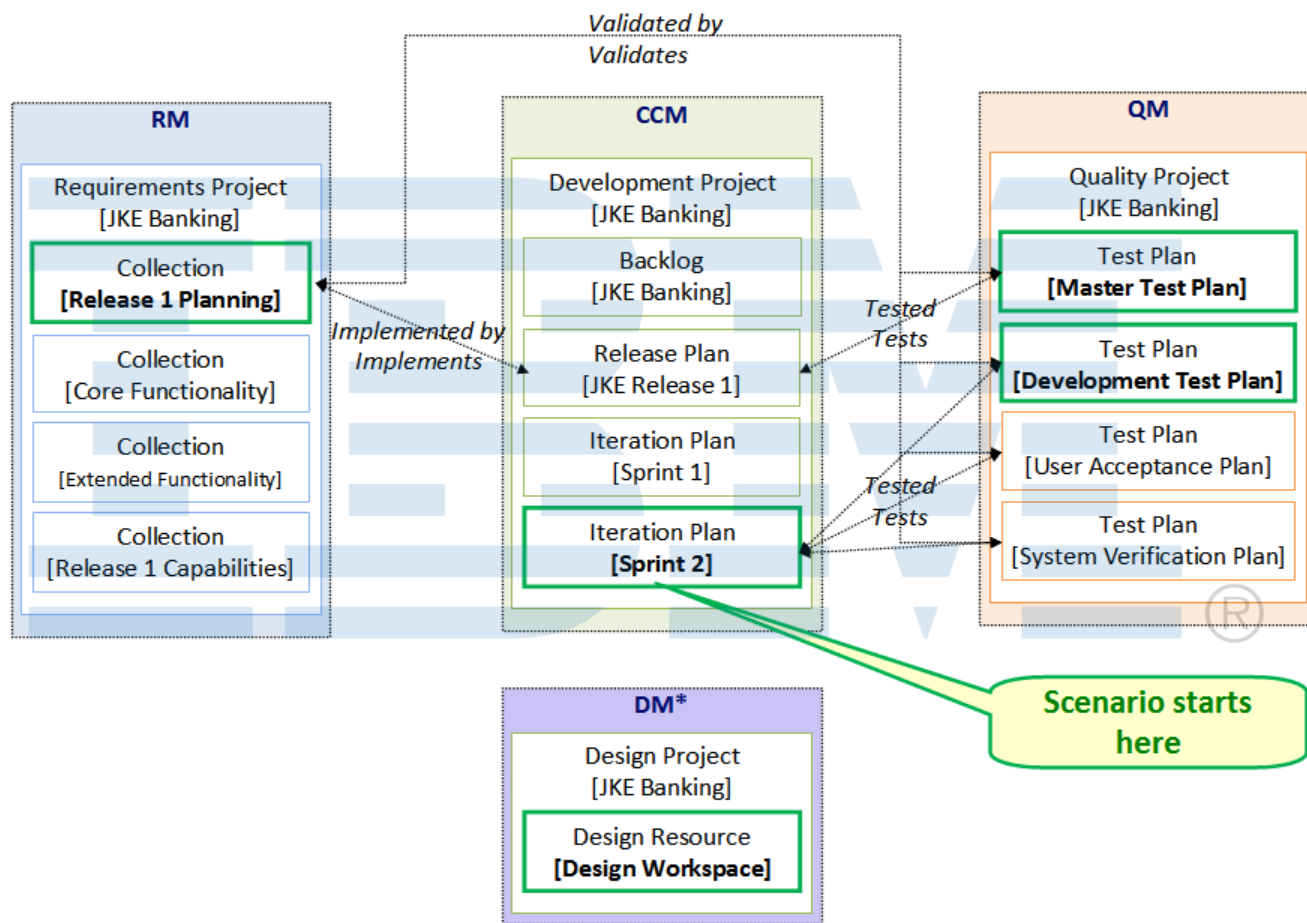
Validated by
Validates

RM

Requirements Project
[JKE Banking]

Collection
[Release 1 Planning]

Collection
[Core Functionality]

Collection
[Extended Functionality]

Collection
[Release 1 Capabilities]

Implemented by
Implements

CCM

Development Project
[JKE Banking]

Backlog
[JKE Banking]

Release Plan
[JKE Release 1]

Iteration Plan
[Sprint 1]

Iteration Plan
[Sprint 2]

Tested
Tests

Tested
Tests

QM

Quality Project
[JKE Banking]

Test Plan
[Master Test Plan]

Test Plan
[Development Test Plan]

Test Plan
[User Acceptance Plan]

Test Plan
[System Verification Plan]

®

Scenario starts here

DM*

Design Project
[JKE Banking]

Design Resource
[Design Workspace]